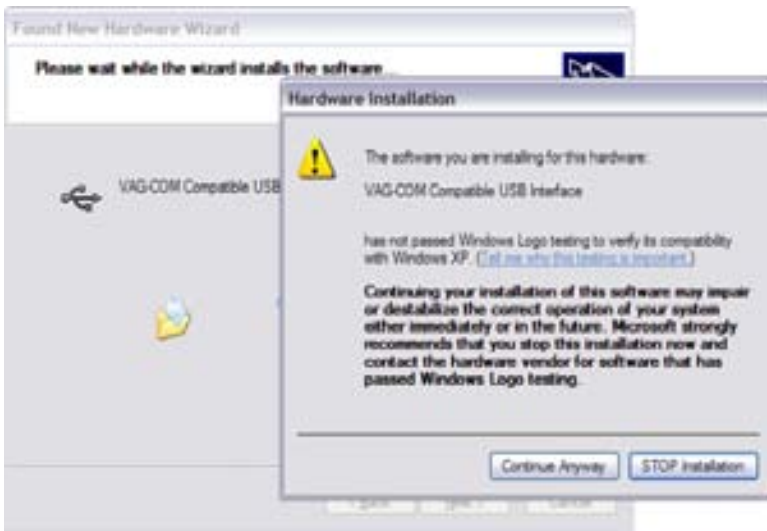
Found New Hardware Wizard

Please wait while the wizard installs the software...

VAG-COM Compatible USB

Hardware Installation

The software you are installing for this hardware:

VAG-COM Compatible USB Interface

has not passed Windows Logo testing to verify its compatibility with Windows XP. (Tell me why this testing is important.)

Continuing your installation of this software may impair or destabilize the correct operation of your system either immediately or in the future. Microsoft strongly recommends that you stop this installation now and contact the hardware vendor for software that has passed Windows Logo testing.

Continue Anyway

STOP Installation

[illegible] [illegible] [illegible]